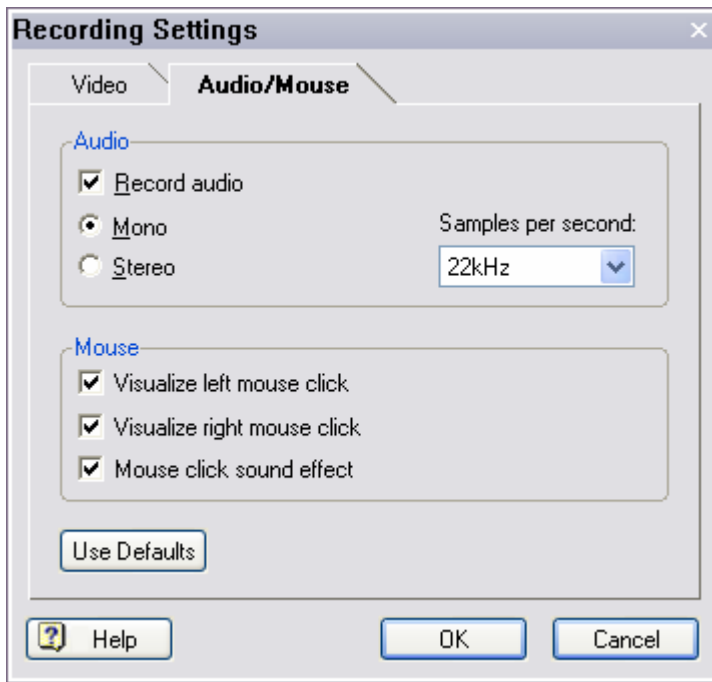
Recording Settings

Video

Audio/Mouse

Audio

Record audio

Mono

Stereo

Samples per second:

22kHz

Mouse

Visualize left mouse click

Visualize right mouse click

Mouse click sound effect

Use Defaults

Help

OK

Cancel